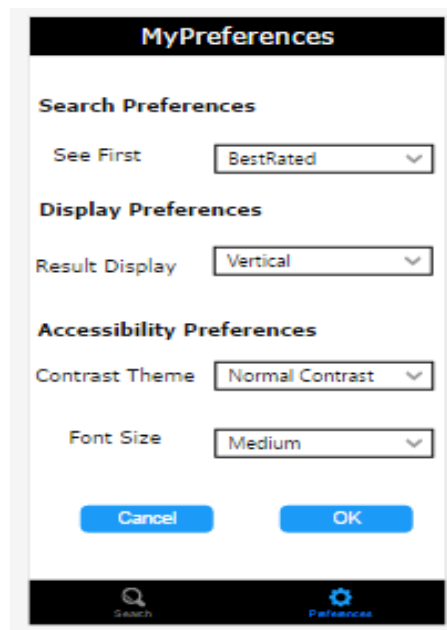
MyPreferences

Search Preferences

See First BestRated

Display Preferences

Result Display Vertical

Accessibility Preferences

Contrast Theme Normal Contrast

Font Size Medium

Cancel OK

Search Preferences